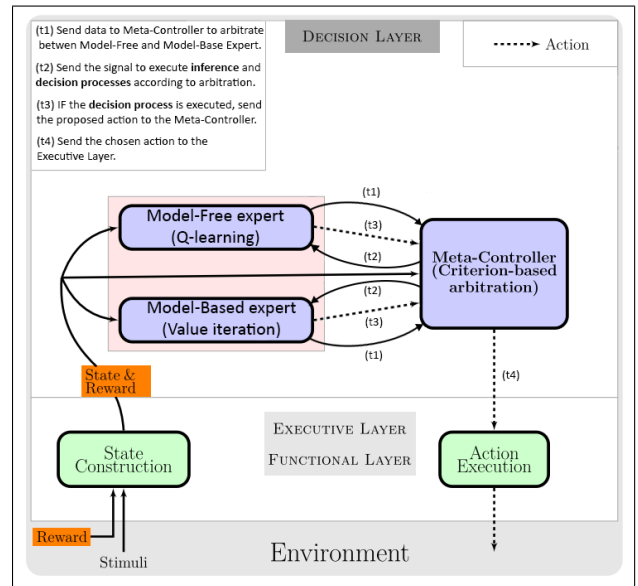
(t1) Send data to Meta-Controller to arbitrate betwen Model-Free and Model-Base Expert.

(t2) Send the signal to execute **inference** and **decision processes** according to arbitration.

(t3) IF the **decision process** is executed, send the proposed action to the Meta-Controller.

(t4) Send the chosen action to the Executive Layer.

DECISION LAYER

Action

(t1)
(t3)
(t2)
(t2)
(t3)
(t1)

Model-Free expert (Q-learning)

Model-Based expert (Value iteration)

Meta-Controller (Criterion-based arbitration)

(t4)

State & Reward

EXECUTIVE LAYER

FUNCTIONAL LAYER

State Construction

Action Execution

Reward

Stimuli

Environment